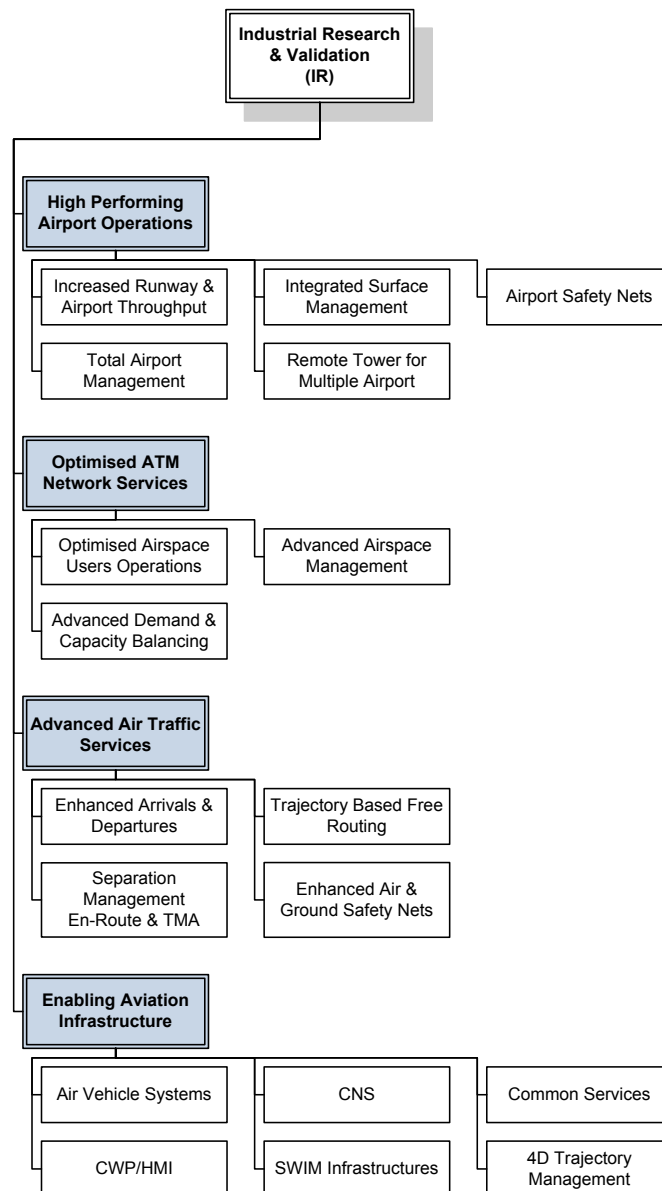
Industrial Research & Validation (IR)

High Performing Airport Operations

Increased Runway & Airport Throughput

Total Airport Management

Integrated Surface Management

Remote Tower for Multiple Airport

Airport Safety Nets

Optimised ATM Network Services

Optimised Airspace Users Operations

Advanced Demand & Capacity Balancing

Advanced Airspace Management

Advanced Air Traffic Services

Enhanced Arrivals & Departures

Separation Management En-Route & TMA

Trajectory Based Free Routing

Enhanced Air & Ground Safety Nets

Enabling Aviation Infrastructure

Air Vehicle Systems

CWP/HMI

CNS

SWIM Infrastructures

Common Services

4D Trajectory Management